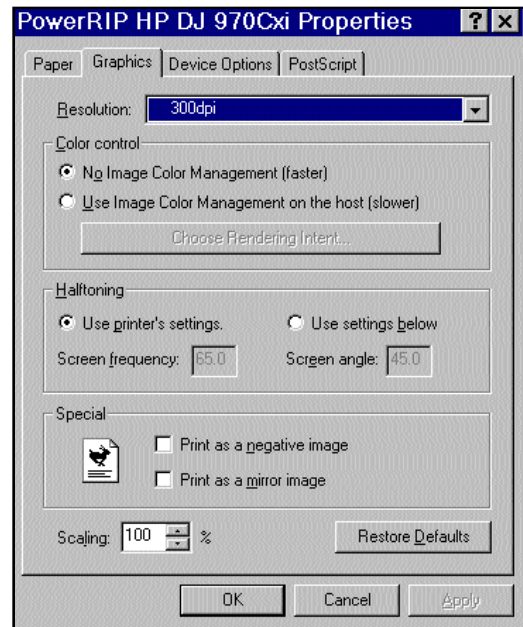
PowerRIP HP DJ 970Cxi Properties ? ×

Paper Graphics Device Options PostScript

Resolution: 300dpi

Color control

No Image Color Management (faster)

Use Image Color Management on the host (slower)

Choose Rendering Intent...

Halftoning

Use printer's settings.

Use settings below

Screen frequency: 65.0

Screen angle: 45.0

Special

Print as a negative image

Print as a mirror image

Scaling: 100 %

Restore Defaults

OK Cancel Apply